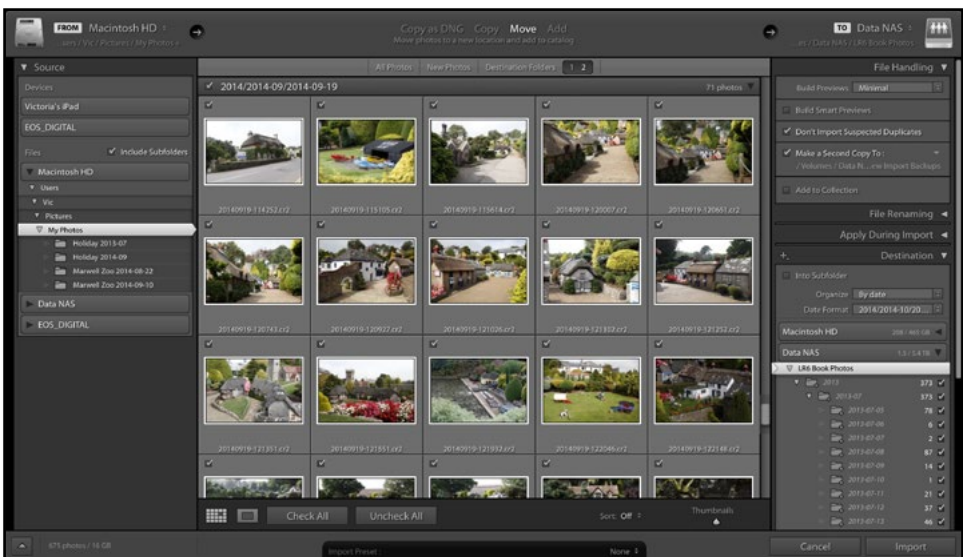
FROM Macintosh HD
...sers / Vic / Pictures / My Photos

Copy as DNG Copy Move Add
Move photos to a new location and add to catalog

TO Data NAS
...es / Data NAS / LR6 Book Photos

Source
Devices
Victoria's iPad
EOS_DIGITAL
Files
Include Subfolders
Macintosh HD
Users
Vic
Pictures
My Photos
Holiday 2013-07
Holiday 2014-09
Marwell Zoo 2014-08-22
Marwell Zoo 2014-09-10
Data NAS
EOS_DIGITAL

All Photos New Photos Destination Folders 1 2

2014/2014-09/2014-09-19
71 photos

20140919-114252.cr2
20140919-115105.cr2
20140919-115614.cr2
20140919-120007.cr2
20140919-120651.cr2
20140919-120743.cr2
20140919-120927.cr2
20140919-121026.cr2
20140919-121832.cr2
20140919-121252.cr2
20140919-121351.cr2
20140919-121551.cr2
20140919-121932.cr2
20140919-122046.cr2
20140919-122148.cr2

Check All Uncheck All
Sort: Off
Thumbnails

File Handling
Build Previews Minimal
Build Smart Previews
Don't Import Suspected Duplicates
Make a Second Copy To :
/ Volumes / Data N... ew Import Backups
Add to Collection
File Renaming
Apply During Import
Destination
Into Subfolder
Organize By date
Date Format 2014/2014-10/20...
Macintosh HD
Data NAS
LR6 Book Photos
2013 373
2013-07 373
2013-07-05 78
2013-07-06 6
2013-07-07 2
2013-07-08 87
2013-07-09 14
2013-07-10 1
2013-07-11 21
2013-07-12 37
2013-07-13 46

675 photos / 16 GB
Import Preset :
None
Cancel
Import